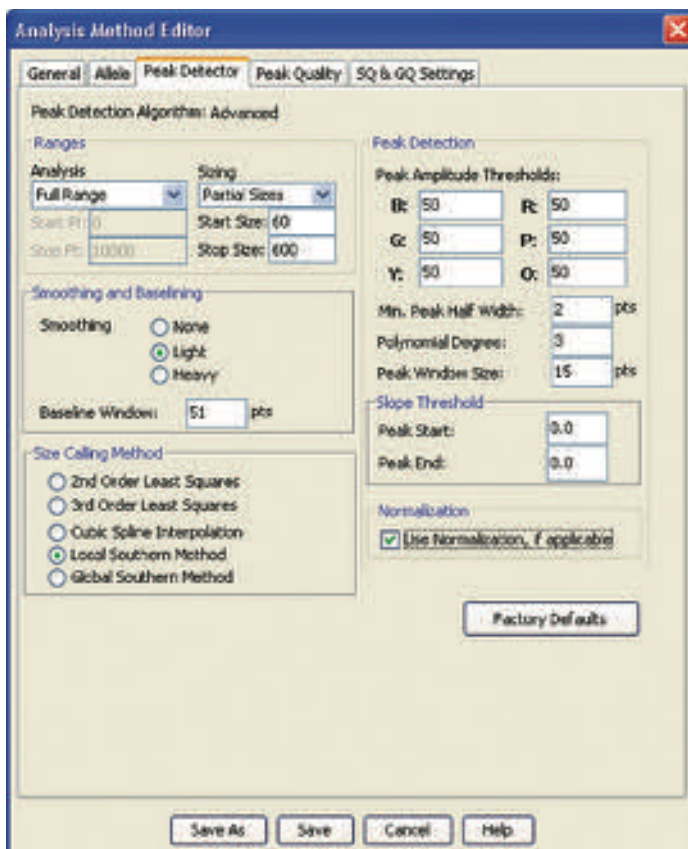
Analysis Method Editor

General | Allele | Peak Detector | Peak Quality | SQ & GQ Settings

Peak Detection Algorithm: Advanced

Ranges

Analysis
Full Range
Start Pt: 0
Stop Pt: 10000

Sizing
Partial Sizes
Start Size: 60
Stop Size: 600

Smoothing and Baselining

Smoothing
None
Light
Heavy

Baseline Window: 51 pts

Size Calling Method
2nd Order Least Squares
3rd Order Least Squares
Cubic Spline Interpolation
Local Southern Method
Global Southern Method

Peak Detection

Peak Amplitude Thresholds:
B: 50 R: 50
G: 50 P: 50
Y: 50 O: 50

Min. Peak Half Width: 2 pts
Polynomial Degree: 3
Peak Window Size: 15 pts

Slope Threshold
Peak Start: 0.0
Peak End: 0.0

Normalization
Use Normalization, if applicable

Factory Defaults

Save As | Save | Cancel | Help